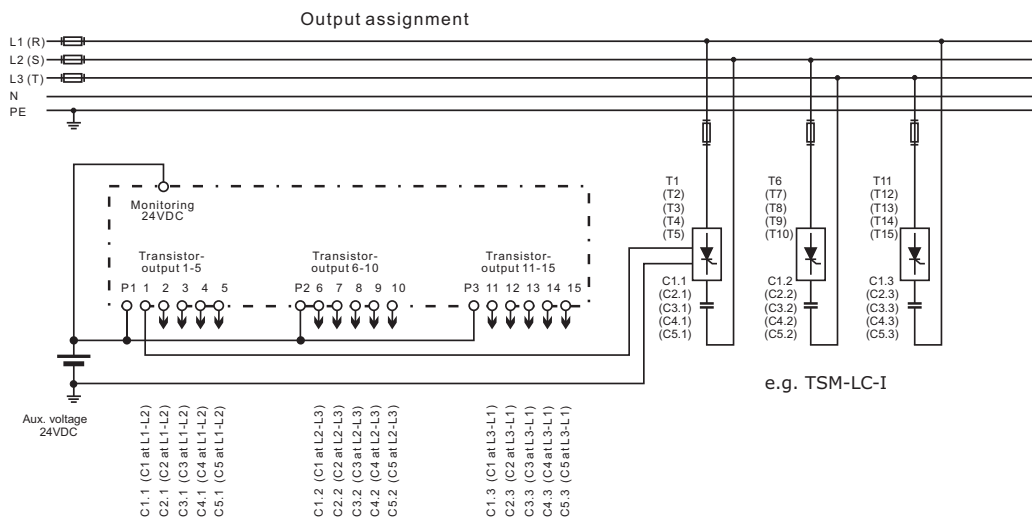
Output assignment

L1 (R)
L2 (S)
L3 (T)
N
PE

Monitoring 24VDC

Transistor-output 1-5

Transistor-output 6-10

Transistor-output 11-15

P1 1 2 3 4 5

P2 6 7 8 9 10

P3 11 12 13 14 15

T1 (T2) (T3) (T4) (T5)

C1.1 (C2.1) (C3.1) (C4.1) (C5.1)

T6 (T7) (T8) (T9) (T10)

C1.2 (C2.2) (C3.2) (C4.2) (C5.2)

T11 (T12) (T13) (T14) (T15)

C1.3 (C2.3) (C3.3) (C4.3) (C5.3)

e.g. TSM-LC-I

Aux. voltage 24VDC

C1.1 (C1 at L1-L2)
C2.1 (C2 at L1-L2)
C3.1 (C3 at L1-L2)
C4.1 (C4 at L1-L2)
C5.1 (C5 at L1-L2)

C1.2 (C1 at L2-L3)
C2.2 (C2 at L2-L3)
C3.2 (C3 at L2-L3)
C4.2 (C4 at L2-L3)
C5.2 (C5 at L2-L3)

C1.3 (C1 at L3-L1)
C2.3 (C2 at L3-L1)
C3.3 (C3 at L3-L1)
C4.3 (C4 at L3-L1)
C5.3 (C5 at L3-L1)